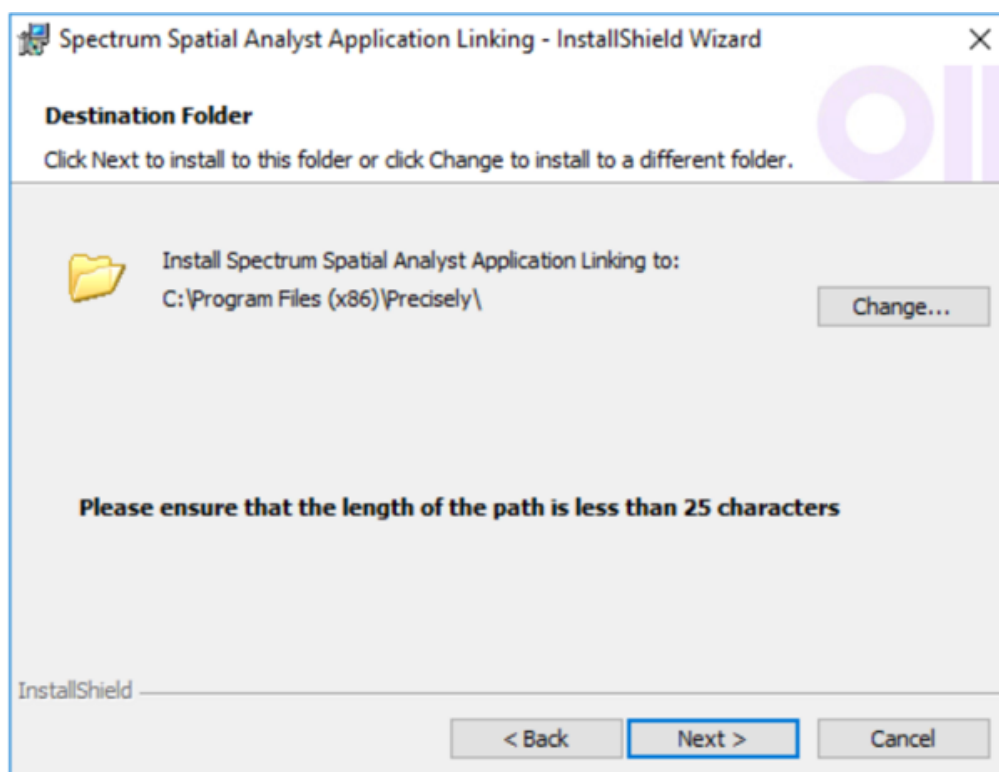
Spectrum Spatial Analyst Application Linking - InstallShield Wizard

×

Destination Folder

Click Next to install to this folder or click Change to install to a different folder.

Install Spectrum Spatial Analyst Application Linking to:
C:\Program Files (x86)\Precisely\

Change...

Please ensure that the length of the path is less than 25 characters

InstallShield

< Back

Next >

Cancel